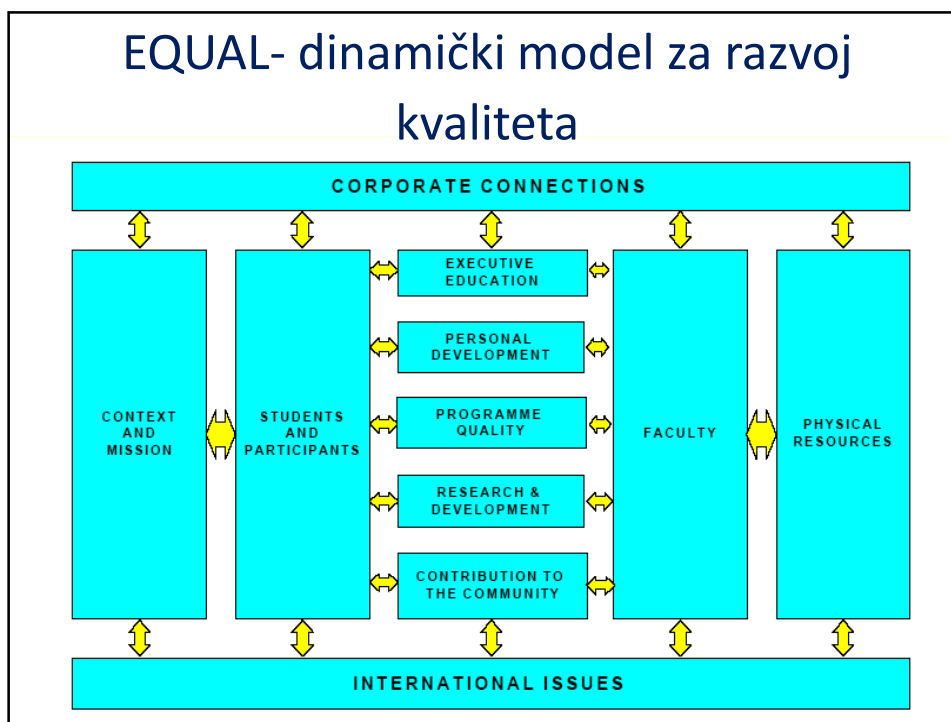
EQUAL- dinamički model za razvoj kvaliteta

CORPORATE CONNECTIONS

CONTEXT AND MISSION

STUDENTS AND PARTICIPANTS

EXECUTIVE EDUCATION

PERSONAL DEVELOPMENT

PROGRAMME QUALITY

RESEARCH & DEVELOPMENT

CONTRIBUTION TO THE COMMUNITY

FACULTY

PHYSICAL RESOURCES

INTERNATIONAL ISSUES